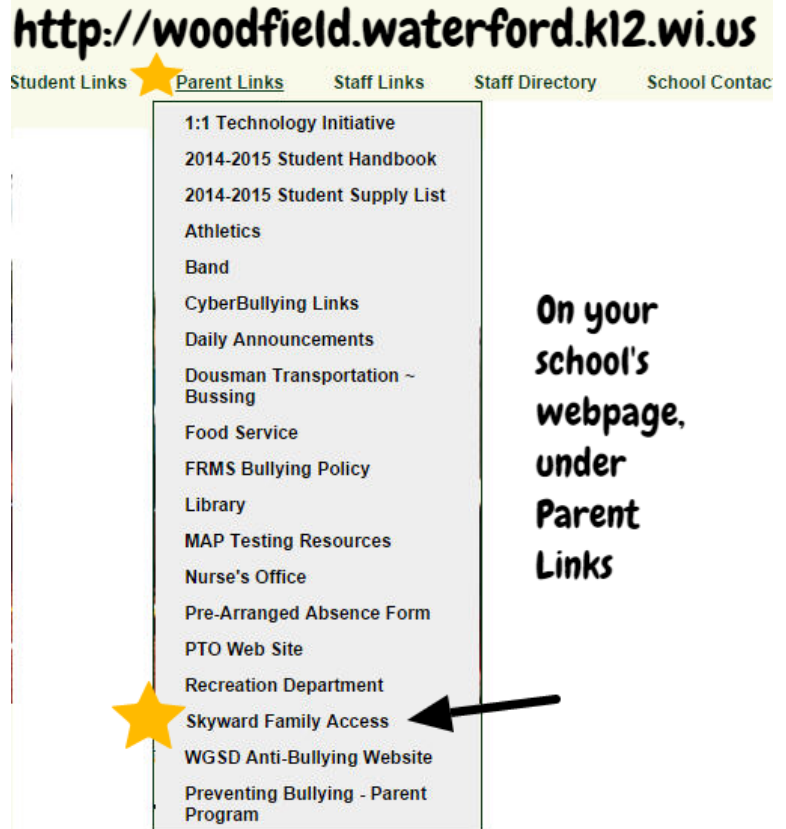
http://woodfield.waterford.k12.wi.us

Student Links Parent Links Staff Links Staff Directory School Contac

1:1 Technology Initiative
2014-2015 Student Handbook
2014-2015 Student Supply List
Athletics
Band
CyberBullying Links
Daily Announcements
Dousman Transportation ~ Bussing
Food Service
FRMS Bullying Policy
Library
MAP Testing Resources
Nurse's Office
Pre-Arranged Absence Form
PTO Web Site
Recreation Department
Skyward Family Access
WGSD Anti-Bullying Website
Preventing Bullying - Parent Program

On your school's webpage, under Parent Links